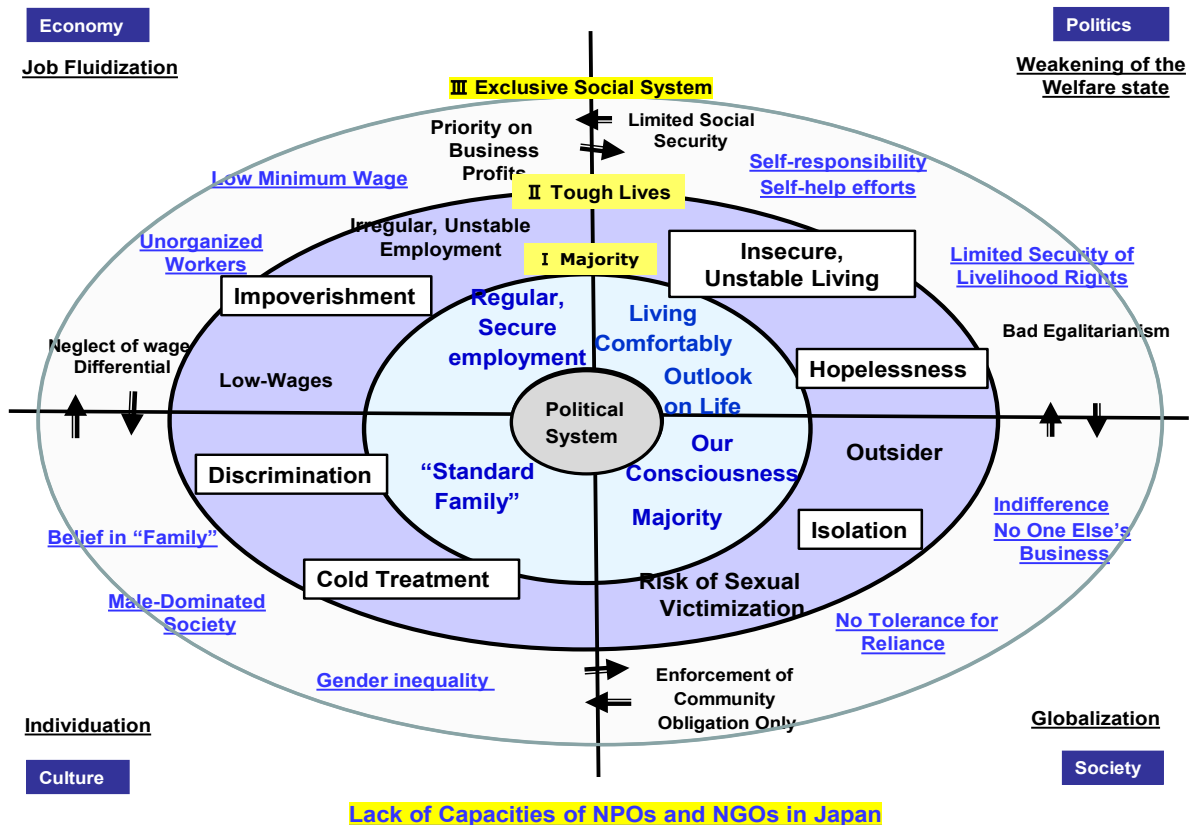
Economy

Job Fluidization

Politics

Weakening of the Welfare state

Ⅲ Exclusive Social System

Priority on Business Profits

Limited Social Security

Low Minimum Wage

Self-responsibility Self-help efforts

Ⅱ Tough Lives

Irregular, Unstable Employment

Unorganized Workers

Ⅰ Majority

Insecure, Unstable Living

Limited Security of Livelihood Rights

Impoverishment

Regular, Secure employment

Living Comfortably

Bad Egalitarianism

Neglect of wage Differential

Low-Wages

Outlook on Life

Hopelessness

Political System

Our Consciousness

Outsider

Discrimination

"Standard Family"

Majority

Isolation

Indifference No One Else's Business

Belief in "Family"

Cold Treatment

Risk of Sexual Victimization

Male-Dominated Society

No Tolerance for Reliance

Gender inequality

Enforcement of Community Obligation Only

Individuation

Globalization

Culture

Society

Lack of Capacities of NPOs and NGOs in Japan